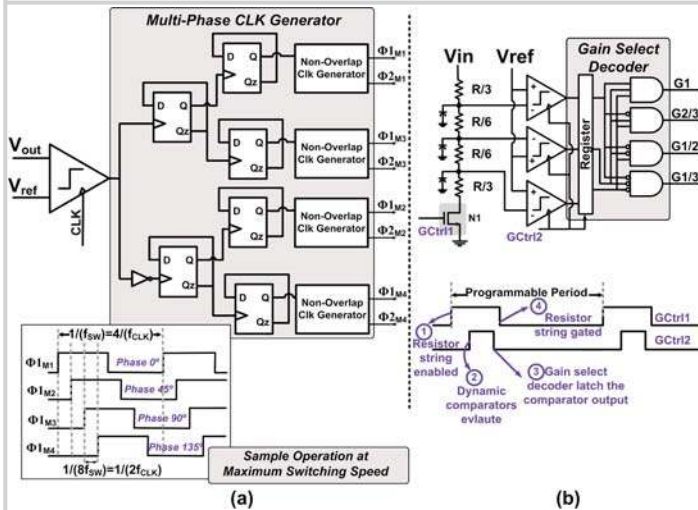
Multi-Phase CLK Generator

D Q
Qz

Non-Overlap Clk Generator

$\Phi1_{M1}$
$\Phi2_{M1}$

$V_{out}$
$V_{ref}$
CLK

$\Phi1_{M3}$
$\Phi2_{M3}$

$\Phi1_{M2}$
$\Phi2_{M2}$

$\Phi1_{M4}$
$\Phi2_{M4}$

$1/(f_{SW})=4/(f_{CLK})$

$\Phi1_{M1}$ Phase 0°
$\Phi1_{M2}$ Phase 45°
$\Phi1_{M3}$ Phase 90°
$\Phi1_{M4}$ Phase 135°

$1/(8f_{SW})=1/(2f_{CLK})$

Sample Operation at Maximum Switching Speed

(a)

Vin
Vref
Gain Select Decoder
R/3
R/6
R/6
R/3
N1
GCtrl1
GCtrl2
Register
G1
G2/3
G1/2
G1/3

Programmable Period
① Resistor string enabled
② Dynamic comparators evlaute
③ Gain select decoder latch the comparator output
④ Resistor string gated
GCtrl1
GCtrl2

(b)